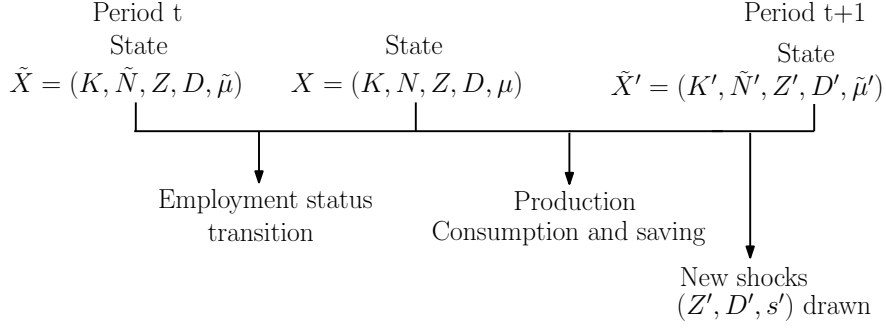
Period t

State

$\tilde{X} = (K, \tilde{N}, Z, D, \tilde{\mu})$

State

$X = (K, N, Z, D, \mu)$

Period t+1

State

$\tilde{X}' = (K', \tilde{N}', Z', D', \tilde{\mu}')$

Employment status transition

Production

Consumption and saving

New shocks

$(Z', D', s')$ drawn